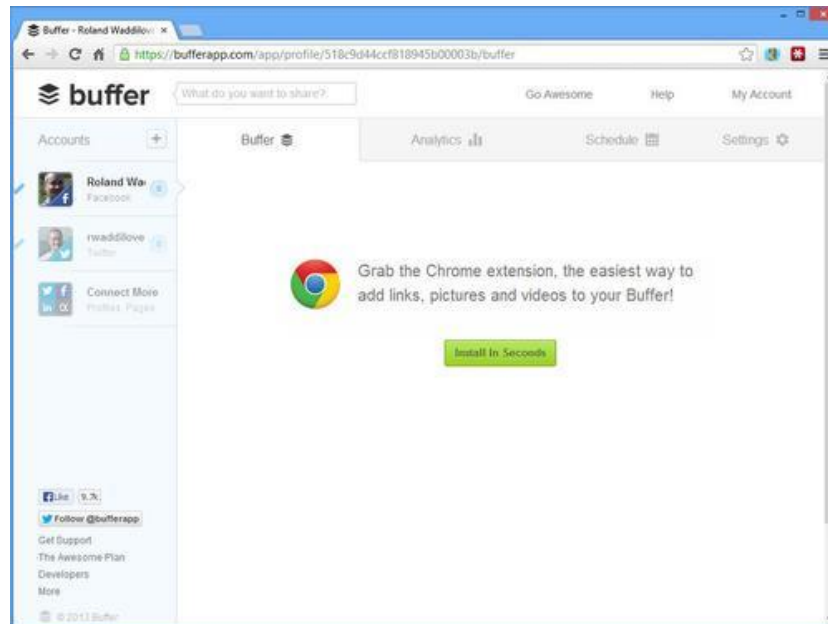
Buffer - Roland Waddilov ×

https://bufferapp.com/app/profile/518c9d44ccf818945b00003b/buffer

buffer

What do you want to share?

Go Awesome

Help

My Account

Accounts

+

Buffer

Analytics

Schedule

Settings

Roland Wa

Facebook

0

rwaddilove

Twitter

0

Connect More

Profiles, Pages

Grab the Chrome extension, the easiest way to add links, pictures and videos to your Buffer!

Install In Seconds

Like 9.7k

Follow @bufferapp

Get Support

The Awesome Plan

Developers

More

© 2013 Buffer